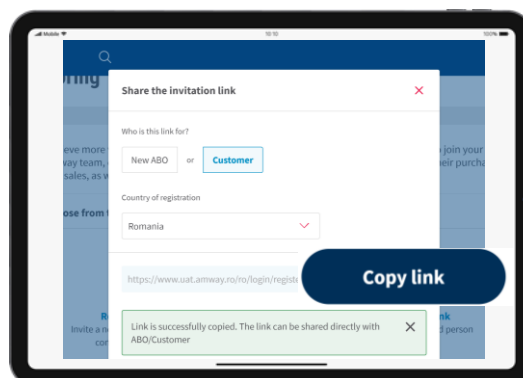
Mobile
10:10
100%

rring

eve more
way team,
sales, as w

ose from t

Ro
Invite a ne
co

join your
eir purcha

nk
d person

Share the invitation link

Who is this link for?

New ABO
or
Customer

Country of registration

Romania

https://www.uat.amway.ro/ro/login/regist

Copy link

Link is successfully copied. The link can be shared directly with ABO/Customer